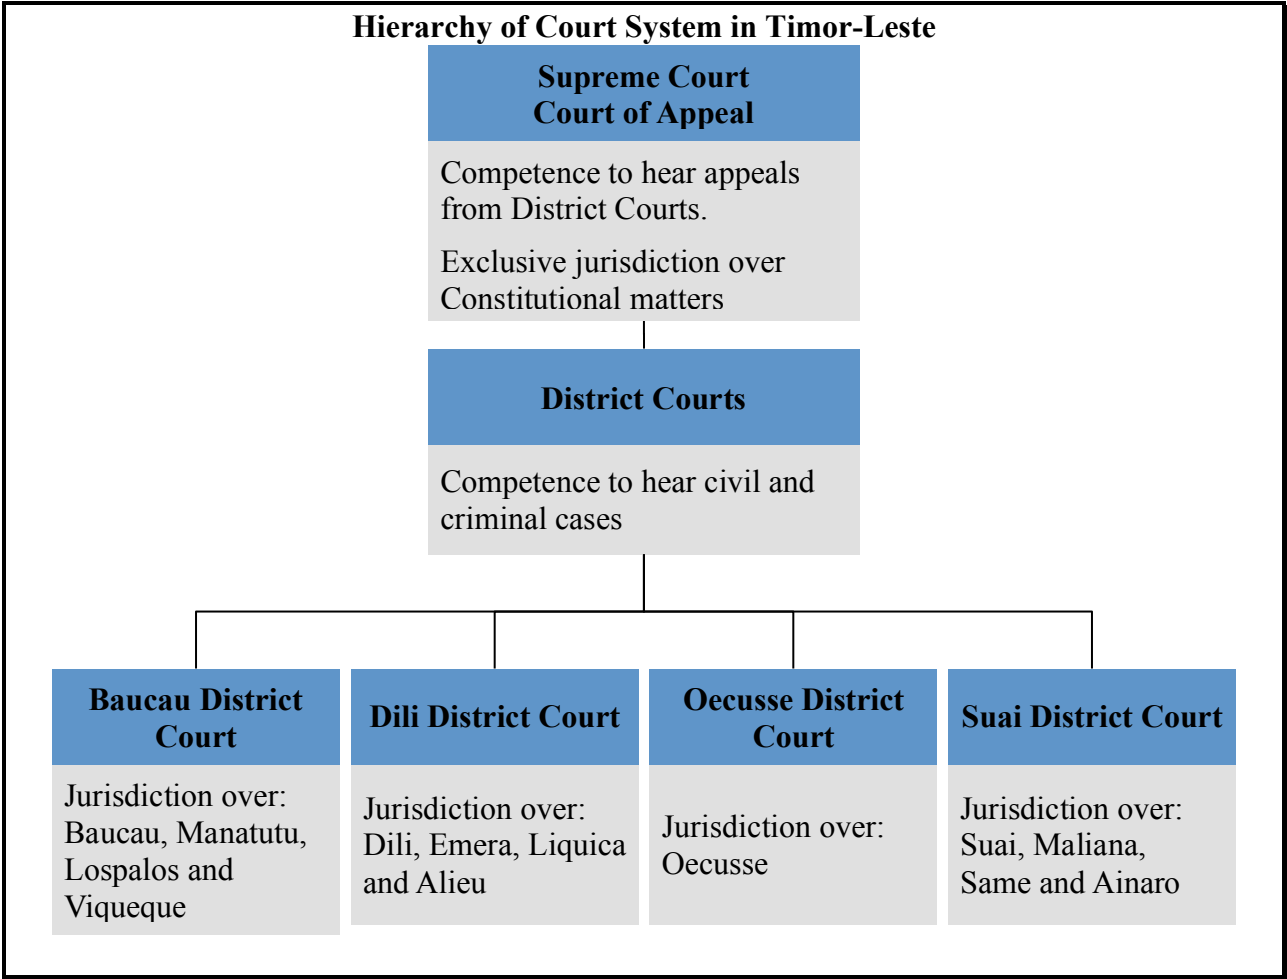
Hierarchy of Court System in Timor-Leste

Supreme Court
Court of Appeal

Competence to hear appeals from District Courts.

Exclusive jurisdiction over Constitutional matters

District Courts

Competence to hear civil and criminal cases

Baucau District Court

Jurisdiction over: Baucau, Manatutu, Lospalos and Viqueque

Dili District Court

Jurisdiction over: Dili, Emera, Liquica and Alieu

Oecusse District Court

Jurisdiction over: Oecusse

Suai District Court

Jurisdiction over: Suai, Maliana, Same and Ainaro